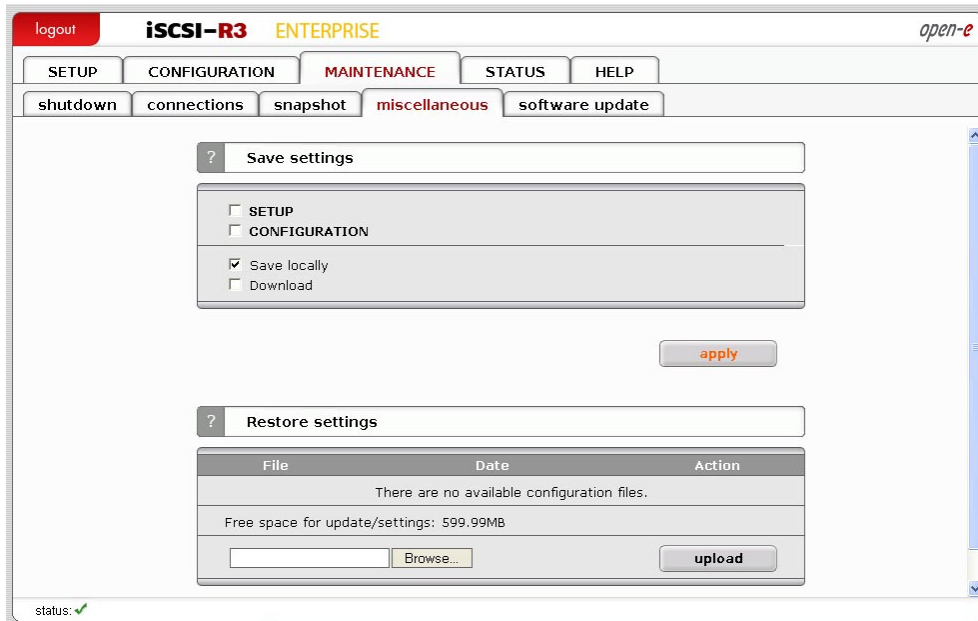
logout iSCSI-R3 ENTERPRISE open-e

SETUP CONFIGURATION MAINTENANCE STATUS HELP

shutdown connections snapshot miscellaneous software update

? Save settings

☐ SETUP
☐ CONFIGURATION

☑ Save locally
☐ Download

apply

? Restore settings

| File | Date | Action |
|---|---|---|
| There are no available configuration files. | | |

Free space for update/settings: 599.99MB

Browse... upload

status: ✓